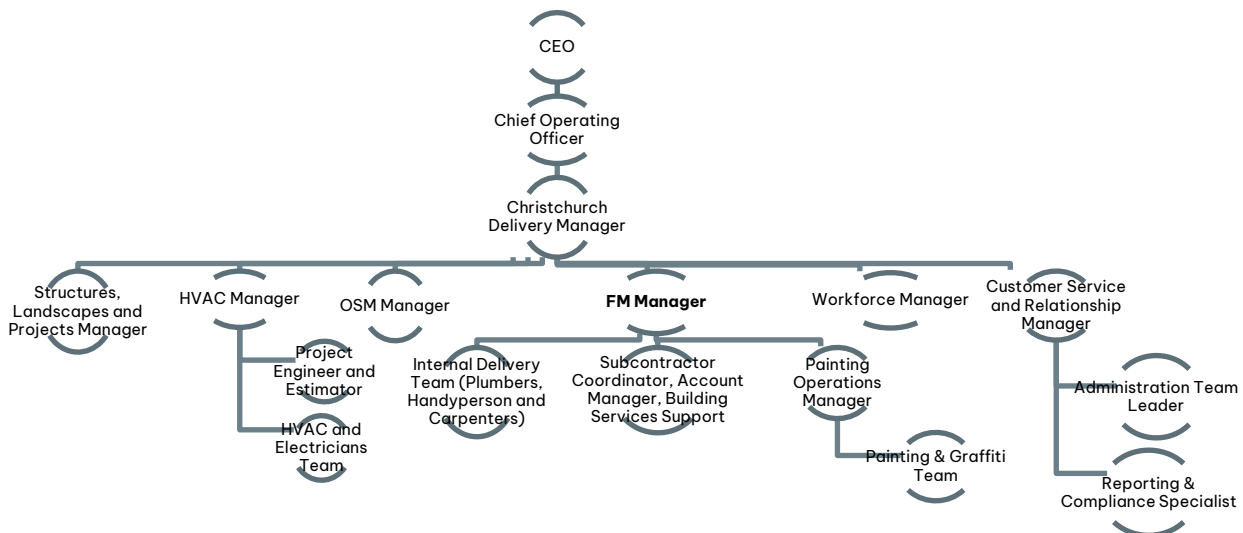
CEO

Chief Operating Officer

Christchurch Delivery Manager

Structures, Landscapes and Projects Manager

HVAC Manager

Project Engineer and Estimator

HVAC and Electricians Team

OSM Manager

**FM Manager**

Internal Delivery Team (Plumbers, Handyperson and Carpenters)

Subcontractor Coordinator, Account Manager, Building Services Support

Painting Operations Manager

Painting & Graffiti Team

Workforce Manager

Customer Service and Relationship Manager

Administration Team Leader

Reporting & Compliance Specialist